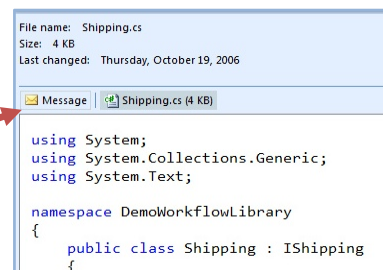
File name: Shipping.cs
Size: 4 KB
Last changed: Thursday, October 19, 2006

Message | Shipping.cs (4 KB)

using System;
using System.Collections.Generic;
using System.Text;

namespace DemoWorkflowLibrary
{
    public class Shipping : IShipping
    {